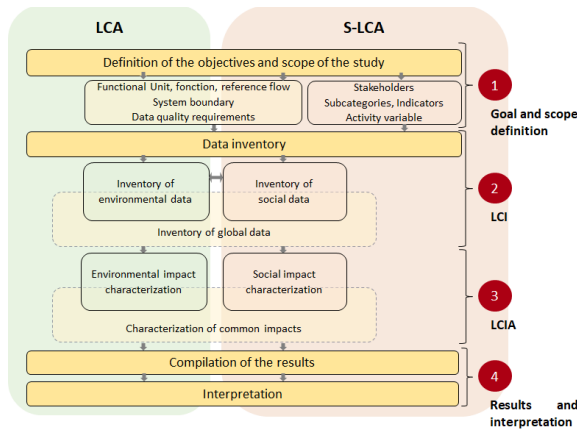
LCA

S-LCA

Definition of the objectives and scope of the study

Functional Unit, fonction, reference flow
System boundary
Data quality requirements

Stakeholders
Subcategories, Indicators
Activity variable

1

Goal and scope definition

Data inventory

Inventory of environmental data

Inventory of social data

Inventory of global data

2

LCI

Environmental impact characterization

Social impact characterization

Characterization of common impacts

3

LCIA

Compilation of the results

Interpretation

4

Results and interpretation